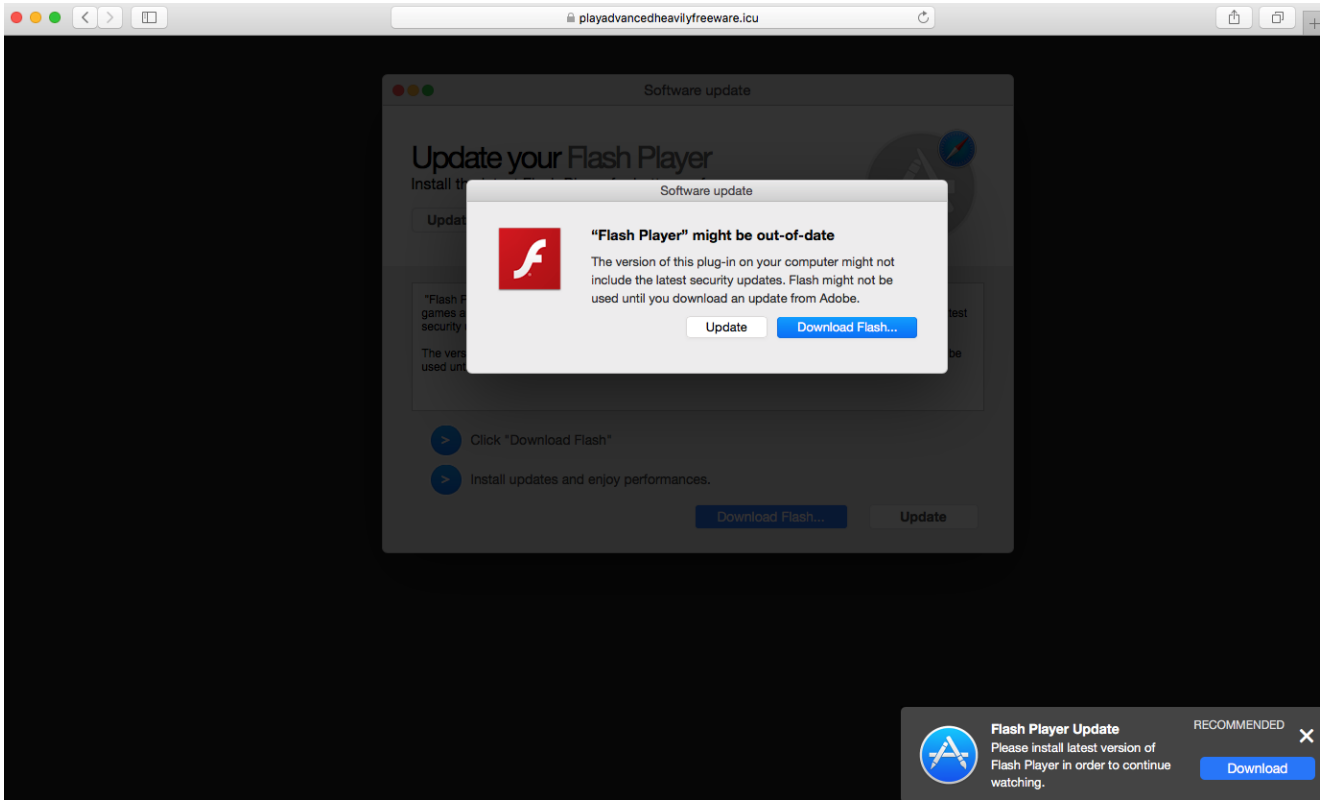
playadvancedheavilyfreeware.icu

Software update

Update your Flash Player

Install th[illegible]

Upda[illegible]

"Flash F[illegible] games a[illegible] security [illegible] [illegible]test

The vers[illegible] used unt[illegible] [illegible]be

Software update

"Flash Player" might be out-of-date

The version of this plug-in on your computer might not include the latest security updates. Flash might not be used until you download an update from Adobe.

Update

Download Flash...

Click "Download Flash"

Install updates and enjoy performances.

Download Flash...

Update

Flash Player Update

Please install latest version of Flash Player in order to continue watching.

RECOMMENDED

Download